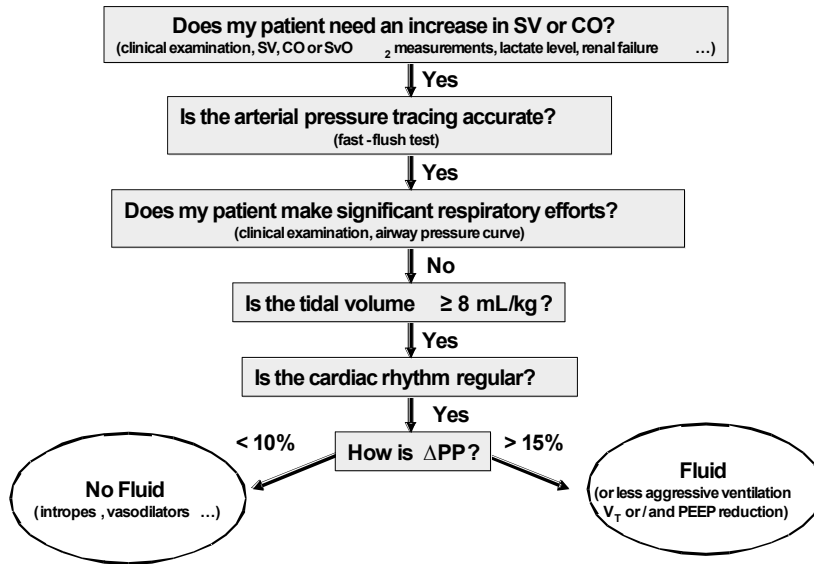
Does my patient need an increase in SV or CO?
(clinical examination, SV, CO or $SvO_2$ measurements, lactate level, renal failure …)

Yes

Is the arterial pressure tracing accurate?
(fast-flush test)

Yes

Does my patient make significant respiratory efforts?
(clinical examination, airway pressure curve)

No

Is the tidal volume ≥ 8 mL/kg?

Yes

Is the cardiac rhythm regular?

Yes

< 10%

How is $\Delta$PP?

> 15%

No Fluid
(intropes, vasodilators …)

Fluid
(or less aggressive ventilation $V_T$ or/and PEEP reduction)